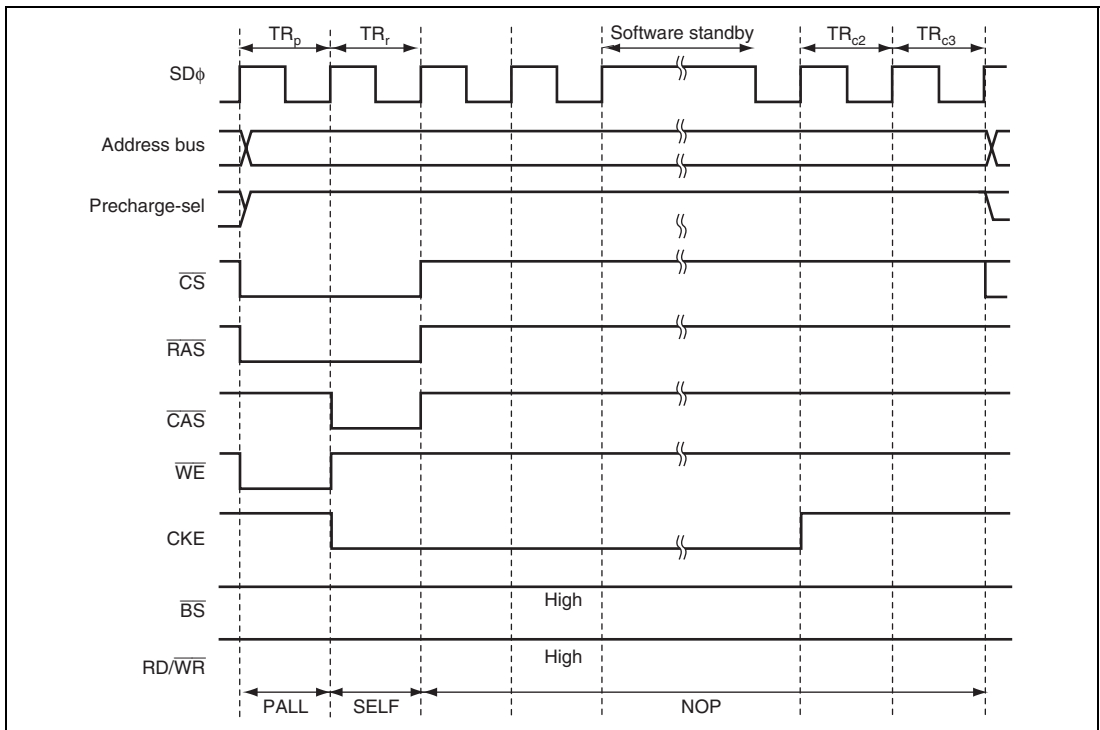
$TR_p$ $TR_r$ Software standby $TR_{c2}$ $TR_{c3}$

SD$\phi$

Address bus

Precharge-sel

$\overline{CS}$

$\overline{RAS}$

$\overline{CAS}$

$\overline{WE}$

CKE

$\overline{BS}$

High

RD/$\overline{WR}$

High

PALL SELF NOP